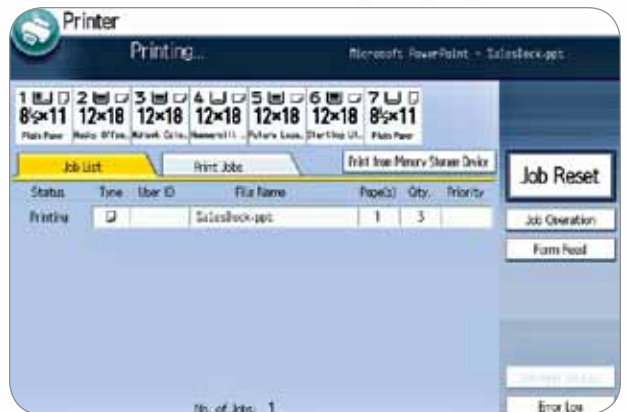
Printer

Printing...

Microsoft PowerPoint - SalesDeck.ppt

| 1 | 2 | 3 | 4 | 5 | 6 | 7 |
|---|---|---|---|---|---|---|
| 8½×11 | 12×18 | 12×18 | 12×18 | 12×18 | 12×18 | 8½×11 |
| Plain Paper | Media Offse.. | Network Colo.. | Hammermill .. | Future Lase.. | Startling Lt.. | Plain Paper |

Job List

Print Jobs

Print from Memory Storage Device

Job Reset

| Status | Type | User ID | File Name | Page(s) | Qty. | Priority |
|---|---|---|---|---|---|---|
| Printing | | | SalesDeck.ppt | 1 | 3 | |

Job Operation

Form Feed

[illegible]

No. of Jobs: 1

Error Log